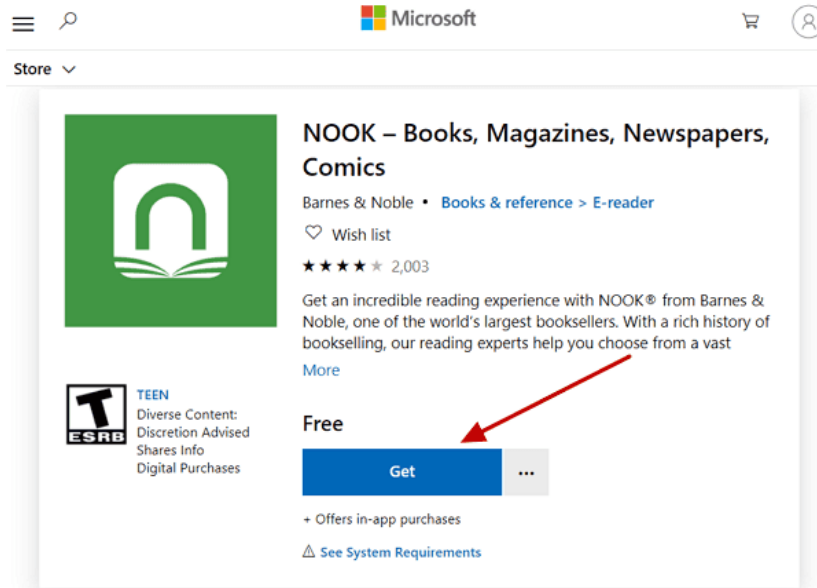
Microsoft

Store

NOOK – Books, Magazines, Newspapers, Comics

Barnes & Noble • Books & reference > E-reader

Wish list

★★★★★ 2,003

Get an incredible reading experience with NOOK® from Barnes & Noble, one of the world's largest booksellers. With a rich history of bookselling, our reading experts help you choose from a vast

More

T
ESRB

TEEN
Diverse Content: Discretion Advised
Shares Info
Digital Purchases

Free

Get

...

+ Offers in-app purchases

See System Requirements